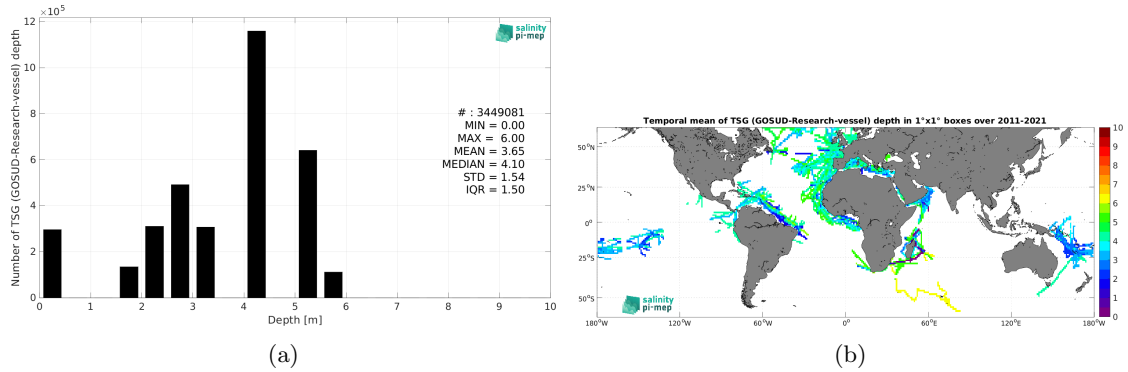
$\times10^5$
12
10
8
6
4
2
0
Number of TSG (GOSUD-Research-vessel) depth
salinity pi-mep
# : 3449081
MIN = 0.00
MAX = 6.00
MEAN = 3.65
MEDIAN = 4.10
STD = 1.54
IQR = 1.50
0 1 2 3 4 5 6 7 8 9 10
Depth [m]
(a)

Temporal mean of TSG (GOSUD-Research-vessel) depth in 1°x1° boxes over 2011-2021
50°N
25°N
0°
25°S
50°S
180°W 120°W 60°W 0° 60°E 120°E 180°W
salinity pi-mep
10
9
8
7
6
5
4
3
2
1
0
(b)